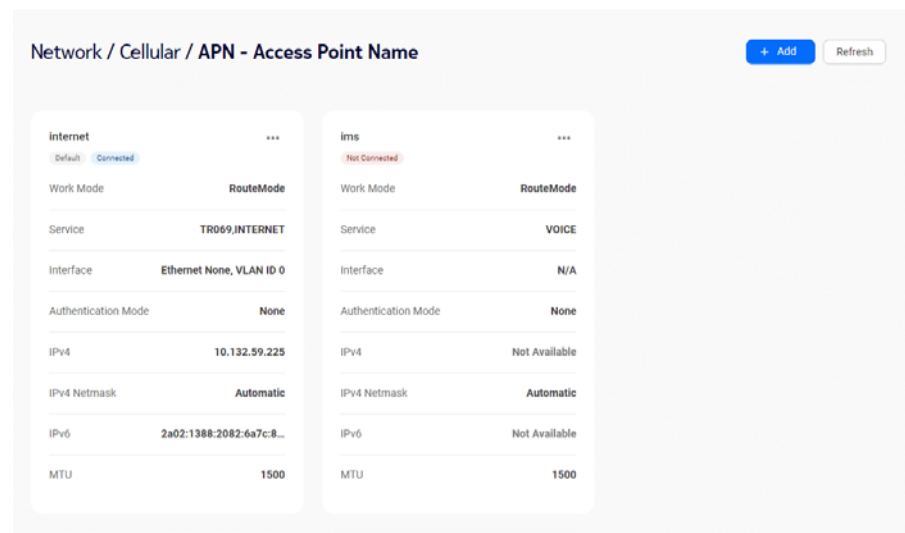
Network / Cellular / APN - Access Point Name

+ Add

Refresh

internet
Default Connected

| | |
|---|---|
| Work Mode | RouteMode |
| Service | TR069,INTERNET |
| Interface | Ethernet None, VLAN ID 0 |
| Authentication Mode | None |
| IPv4 | 10.132.59.225 |
| IPv4 Netmask | Automatic |
| IPv6 | 2a02:1388:2082:6a7c:8... |
| MTU | 1500 |

ims
Not Connected

| | |
|---|---|
| Work Mode | RouteMode |
| Service | VOICE |
| Interface | N/A |
| Authentication Mode | None |
| IPv4 | Not Available |
| IPv4 Netmask | Automatic |
| IPv6 | Not Available |
| MTU | 1500 |